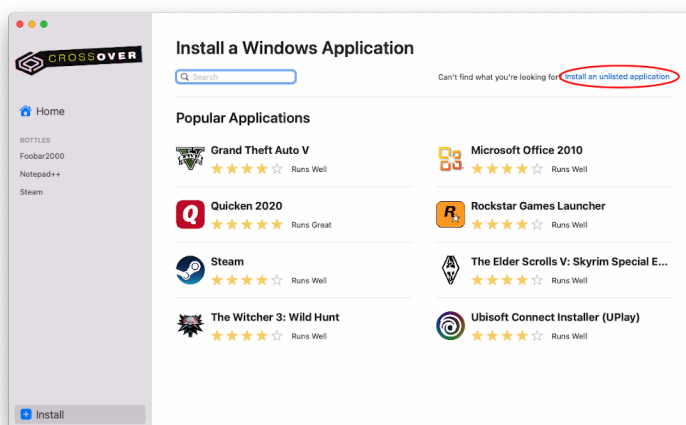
CROSSOVER

Home

BOTTLES

Foobar2000

Notepad++

Steam

Install

Install a Windows Application

Search

Can't find what you're looking for? Install an unlisted application

Popular Applications

Grand Theft Auto V
Runs Well

Microsoft Office 2010
Runs Well

Quicken 2020
Runs Great

Rockstar Games Launcher
Runs Well

Steam
Runs Well

The Elder Scrolls V: Skyrim Special E...
Runs Well

The Witcher 3: Wild Hunt
Runs Well

Ubisoft Connect Installer (UPlay)
Runs Well